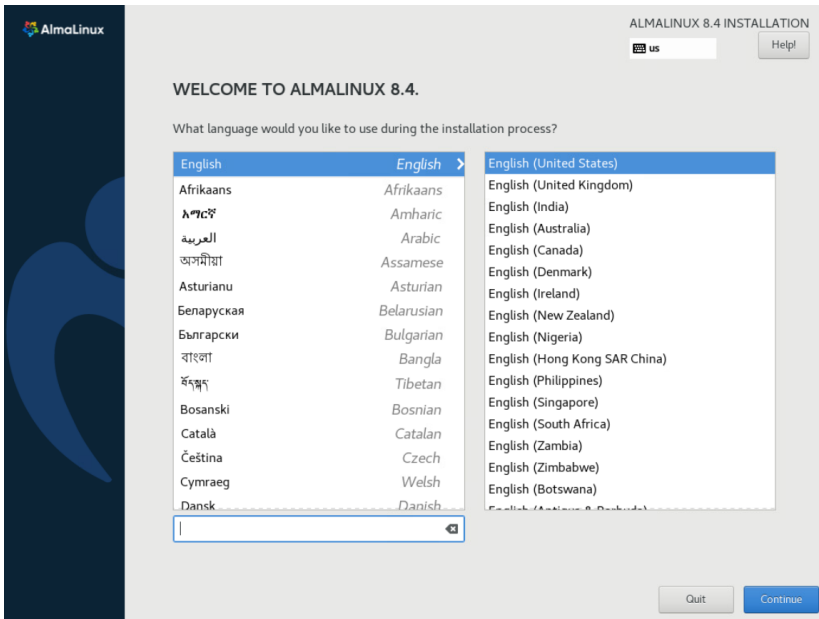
AlmaLinux

ALMALINUX 8.4 INSTALLATION

us

Help!

WELCOME TO ALMALINUX 8.4.

What language would you like to use during the installation process?

| | |
|---|---|
| English | English |
| Afrikaans | Afrikaans |
| አማርኛ | Amharic |
| العربية | Arabic |
| অসমীয়া | Assamese |
| Asturianu | Asturian |
| Беларуская | Belarusian |
| Български | Bulgarian |
| বাংলা | Bangla |
| བོད་སྐད་ | Tibetan |
| Bosanski | Bosnian |
| Català | Catalan |
| Čeština | Czech |
| Cymraeg | Welsh |
| Dansk | Danish |

English (United States)
English (United Kingdom)
English (India)
English (Australia)
English (Canada)
English (Denmark)
English (Ireland)
English (New Zealand)
English (Nigeria)
English (Hong Kong SAR China)
English (Philippines)
English (Singapore)
English (South Africa)
English (Zambia)
English (Zimbabwe)
English (Botswana)
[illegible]

Quit

Continue